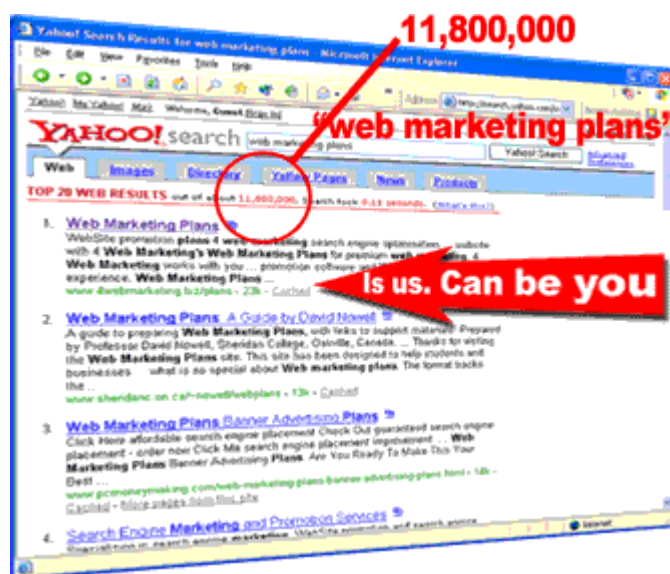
11,800,000

Yahoo! Search Results for web marketing plans - Microsoft Internet Explorer

File Edit View Favorites Tools Help

Yahoo! My Yahoo! Mail Welcome, Guest [Sign In]

Address http://search.yahoo.com/

YAHOO! search web marketing plans Yahoo! Search

"web marketing plans"

Web Images Directory Yellow Pages News Products

TOP 20 WEB RESULTS out of about 11,800,000. Search took 0.13 seconds.

1. Web Marketing Plans
WebSite promotion plans 4 web marketing search engine optimization ... website with 4 Web Marketing's Web Marketing Plans for premium web marketing. 4 Web Marketing works with you ... promotion software and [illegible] experience. Web Marketing Plans ...
www.4webmarketing.biz/plans - 23k - Cached

Is us. Can be you

2. Web Marketing Plans A Guide by David Nowell
A guide to preparing Web Marketing Plans, with links to support materials. Prepared by Professor David Nowell, Sheridan College, Oakville, Canada. ... Thanks for visiting the Web Marketing Plans site. This site has been designed to help students and businesses ... what is so special about Web marketing plans. The format backs the ...
www.sheridanc.on.ca/~nowell/webplans - 13k - Cached

3. Web Marketing Plans Banner Advertising Plans
Click Here affordable search engine placement Check Out guaranteed search engine placement - order now! Click Me search engine placement improvement ... Web Marketing Plans Banner Advertising Plans. Are You Ready To Make This Your Best ...
www.pcmoneymaking.com/web-marketing-plans-banner-advertising-plans.html - 14k - Cached - More pages from this site

4. Search Engine Marketing and Promotion Services
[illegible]

Internet